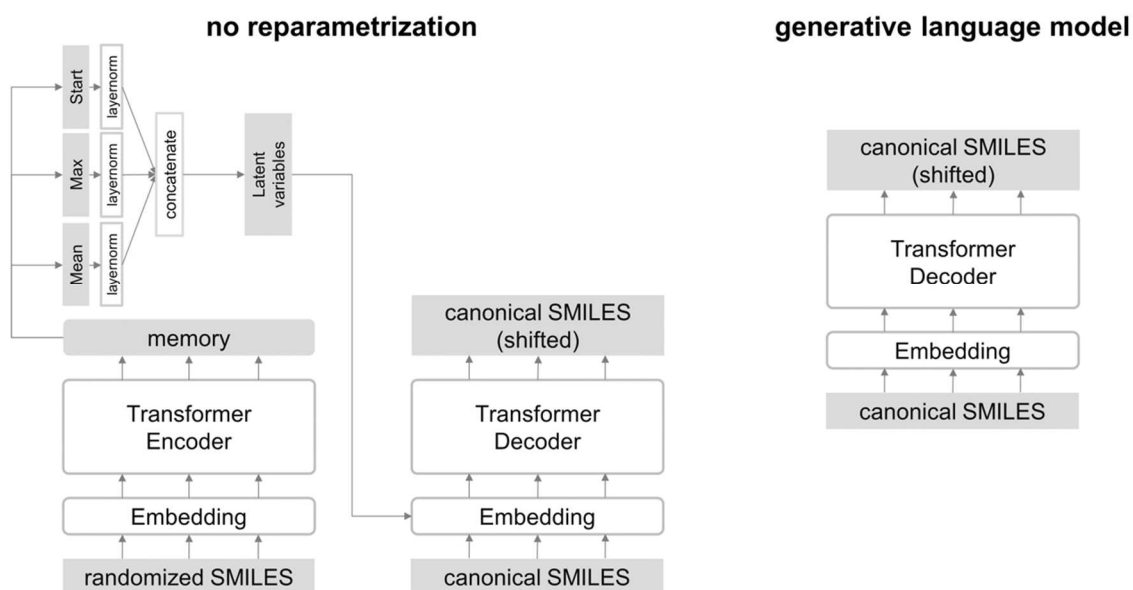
no reparametrization

generative language model

Start

layernorm

Max

layernorm

Mean

layernorm

concatenate

Latent variables

memory

Transformer Encoder

Embedding

randomized SMILES

canonical SMILES (shifted)

Transformer Decoder

Embedding

canonical SMILES

canonical SMILES (shifted)

Transformer Decoder

Embedding

canonical SMILES